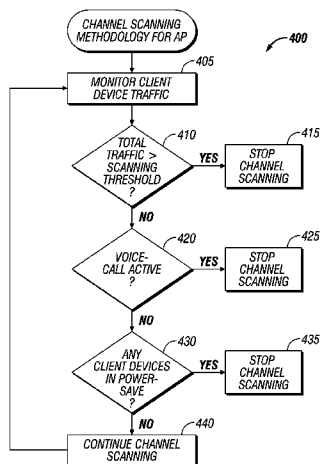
CHANNEL SCANNING METHODOLOGY FOR AP

400

405

MONITOR CLIENT DEVICE TRAFFIC

410

TOTAL TRAFFIC > SCANNING THRESHOLD ?

YES

415

STOP CHANNEL SCANNING

NO

420

VOICE-CALL ACTIVE ?

YES

425

STOP CHANNEL SCANNING

NO

430

ANY CLIENT DEVICES IN POWER-SAVE ?

YES

435

STOP CHANNEL SCANNING

NO

440

CONTINUE CHANNEL SCANNING